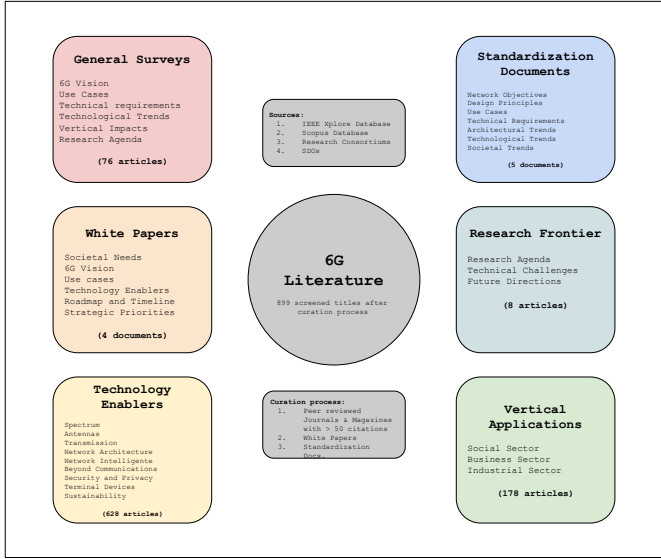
General Surveys

6G Vision
Use Cases
Technical requirements
Technological Trends
Vertical Impacts
Research Agenda

(76 articles)

Sources:
1. IEEE Xplore Database
2. Scopus Database
3. Research Consortiums
4. SDOs

Standardization Documents

Network Objectives
Design Principles
Use Cases
Technical Requirements
Architectural Trends
Technological Trends
Societal Trends

(5 documents)

White Papers

Societal Needs
6G Vision
Use cases
Technology Enablers
Roadmap and Timeline
Strategic Priorities

(4 documents)

6G Literature

899 screened titles after curation process

Research Frontier

Research Agenda
Technical Challenges
Future Directions

(8 articles)

Technology Enablers

Spectrum
Antennas
Transmission
Network Architecture
Network Intelligente
Beyond Communications
Security and Privacy
Terminal Devices
Sustainability

(628 articles)

Curation process:
1. Peer reviewed Journals & Magazines with > 50 citations
2. White Papers
3. Standardization Docs.

Vertical Applications

Social Sector
Business Sector
Industrial Sector

(178 articles)